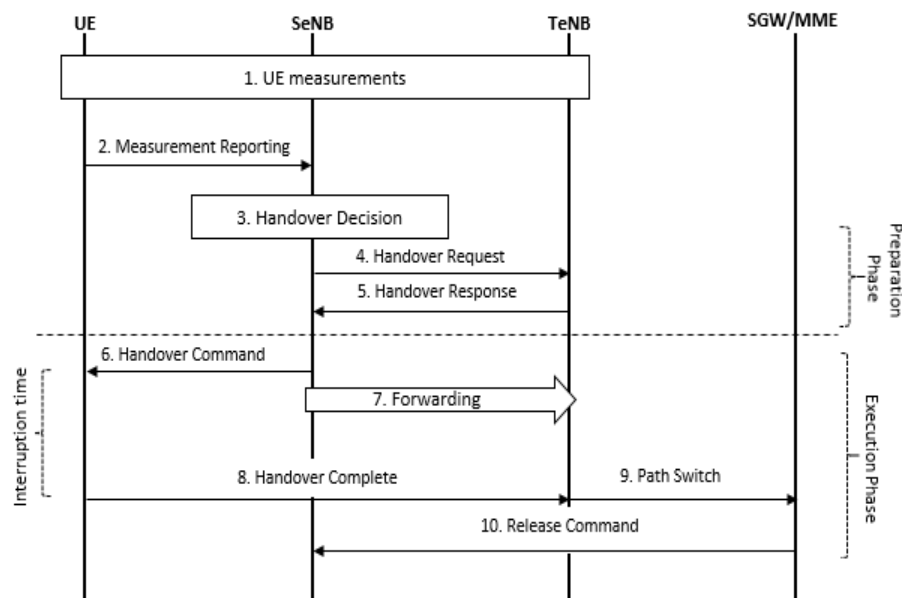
UE
SeNB
TeNB
SGW/MME

1. UE measurements

2. Measurement Reporting

3. Handover Decision

4. Handover Request

5. Handover Response

Preparation Phase

6. Handover Command

Interruption time

7. Forwarding

Execution Phase

8. Handover Complete

9. Path Switch

10. Release Command